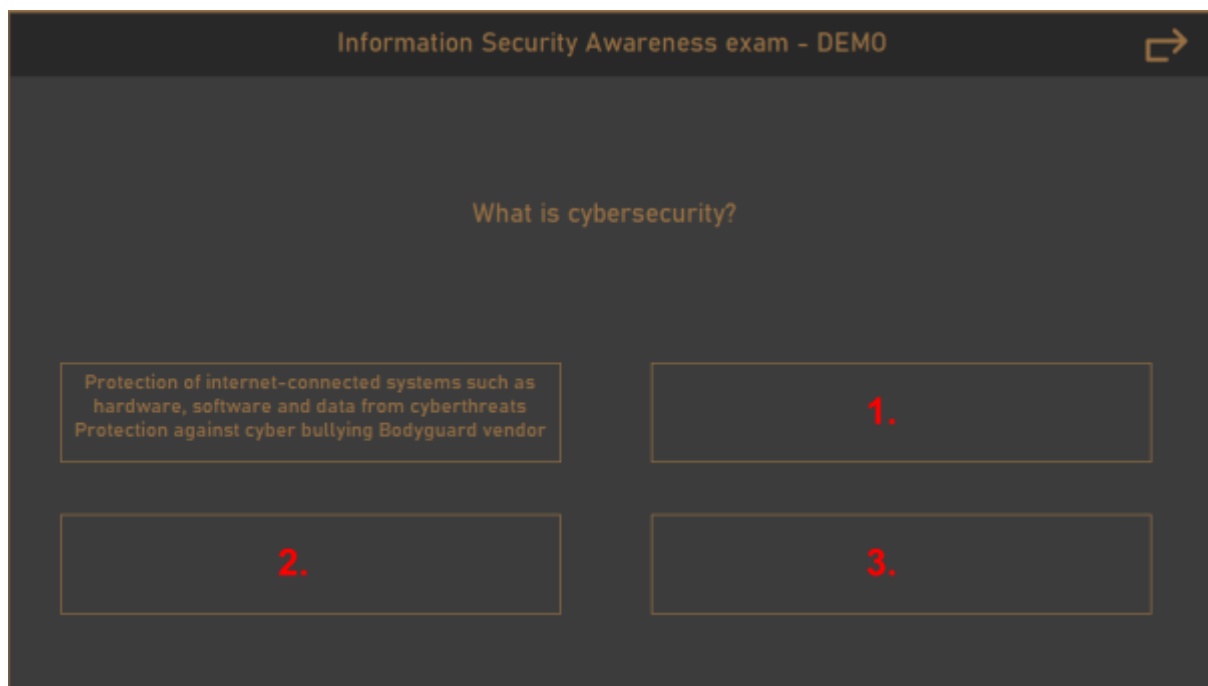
Information Security Awareness exam - DEMO

What is cybersecurity?

Protection of internet-connected systems such as hardware, software and data from cyberthreats Protection against cyber bullying Bodyguard vendor

1.

2.

3.